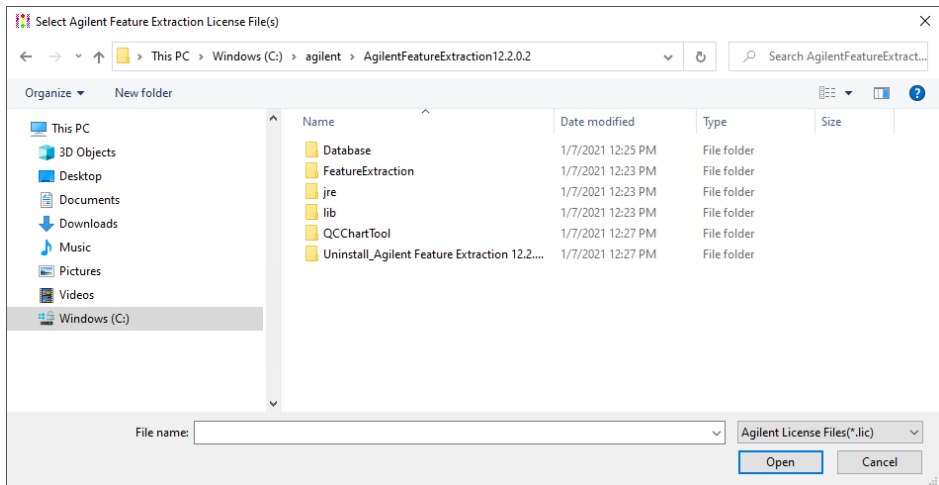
Select Agilent Feature Extraction License File(s)

› This PC › Windows (C:) › agilent › AgilentFeatureExtraction12.2.0.2

Search AgilentFeatureExtract...

Organize ▾ New folder

This PC
3D Objects
Desktop
Documents
Downloads
Music
Pictures
Videos
Windows (C:)

| Name | Date modified | Type | Size |
|---|---|---|---|
| Database | 1/7/2021 12:25 PM | File folder | |
| FeatureExtraction | 1/7/2021 12:23 PM | File folder | |
| jre | 1/7/2021 12:23 PM | File folder | |
| lib | 1/7/2021 12:23 PM | File folder | |
| QCChartTool | 1/7/2021 12:27 PM | File folder | |
| Uninstall_Agilent Feature Extraction 12.2.... | 1/7/2021 12:27 PM | File folder | |

File name:

Agilent License Files(*.lic)

Open

Cancel